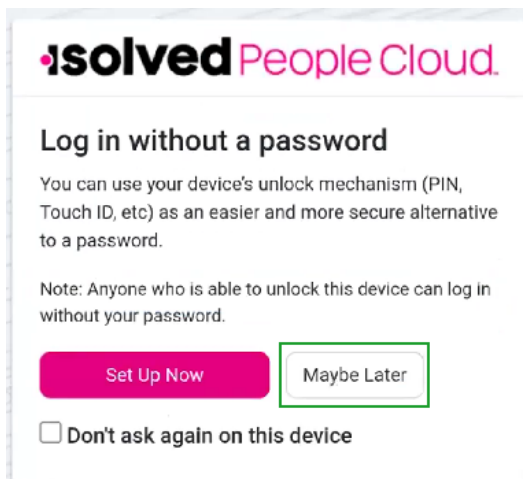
isolved People Cloud.

Log in without a password

You can use your device's unlock mechanism (PIN, Touch ID, etc) as an easier and more secure alternative to a password.

Note: Anyone who is able to unlock this device can log in without your password.

Set Up Now

Maybe Later

Don't ask again on this device